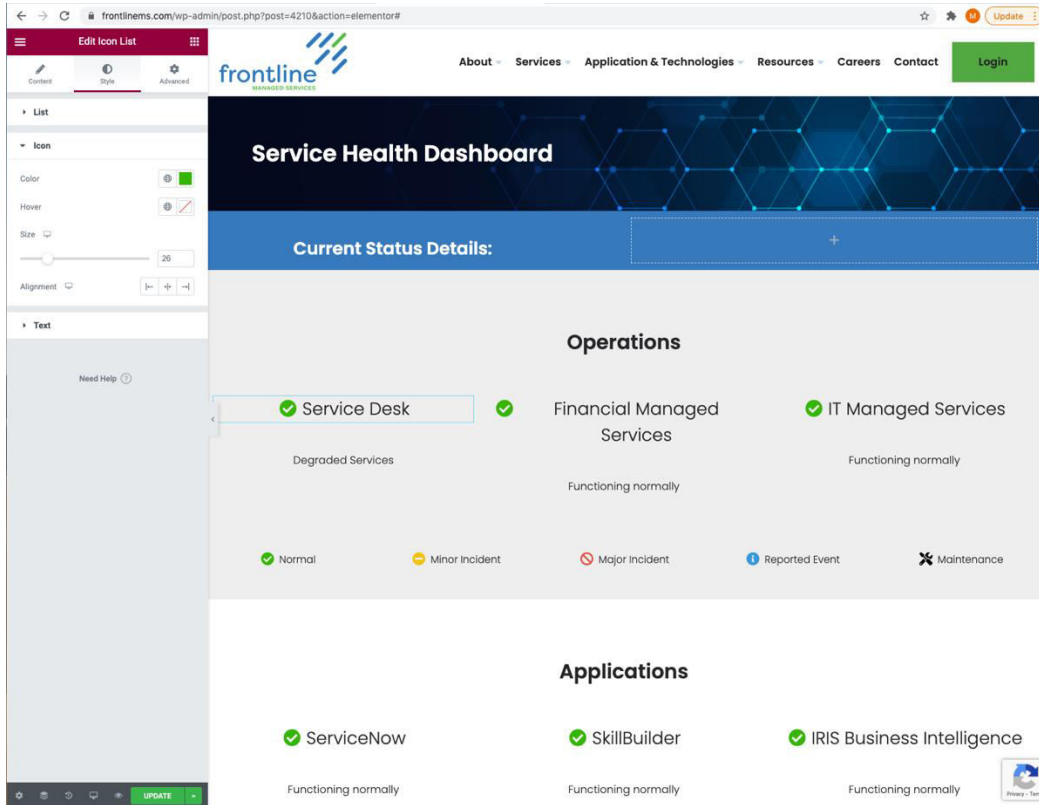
frontlinems.com/wp-admin/post.php?post=4210&action=elementor#

M Update

Edit Icon List

Content Style Advanced

List

Icon

Color

Hover

Size

26

Alignment

Text

Need Help

UPDATE

frontline MANAGED SERVICES

About Services Application & Technologies Resources Careers Contact Login

Service Health Dashboard

Current Status Details:

+

Operations

Service Desk

Degraded Services

Financial Managed Services

Functioning normally

IT Managed Services

Functioning normally

Normal Minor Incident Major Incident Reported Event Maintenance

Applications

ServiceNow

Functioning normally

SkillBuilder

Functioning normally

IRIS Business Intelligence

Functioning normally

Privacy - Terms